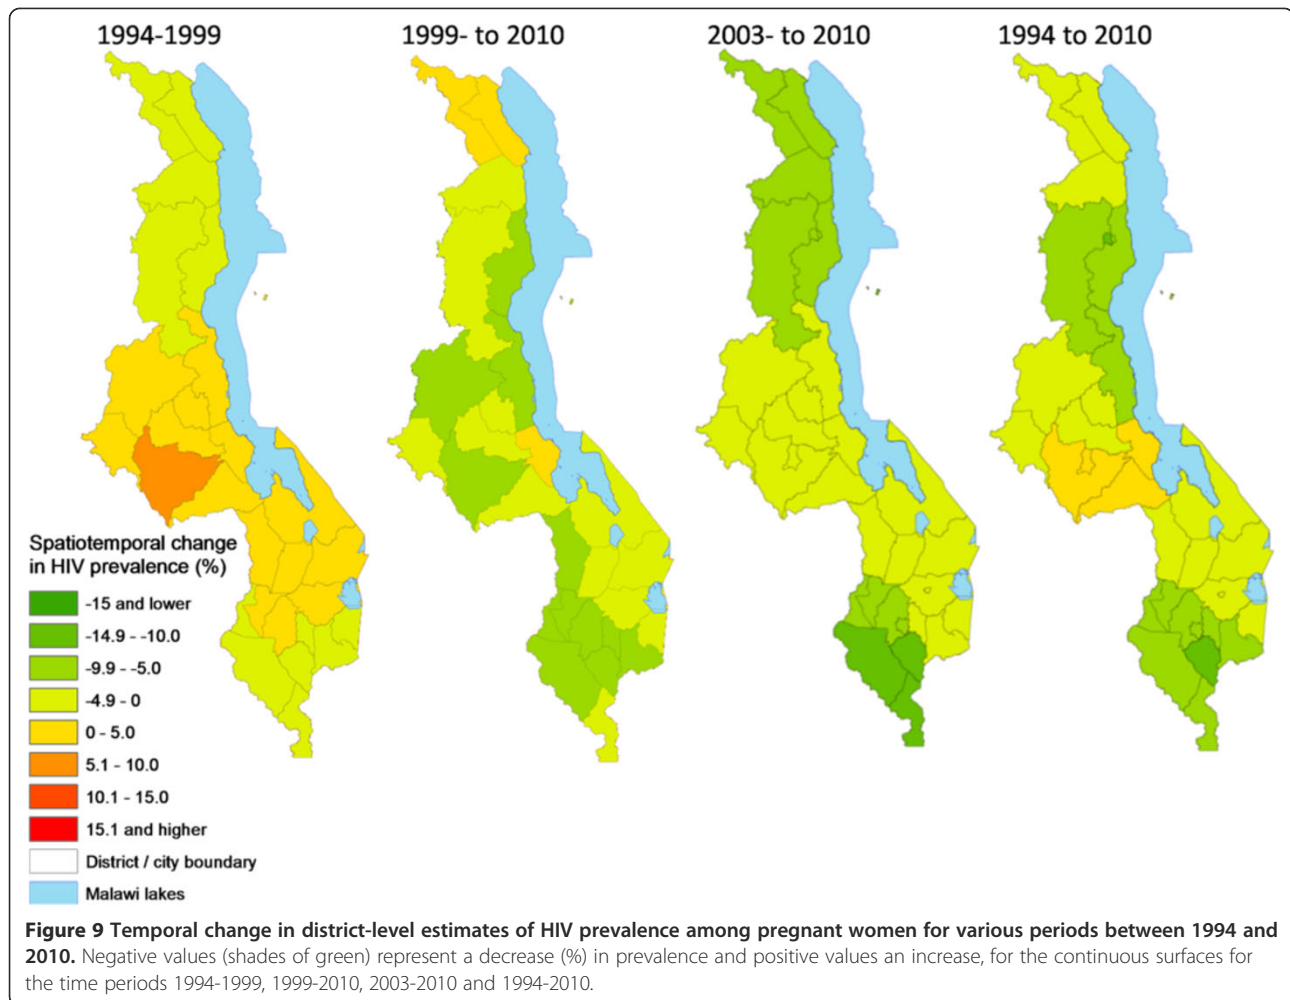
1994-1999

1999- to 2010

2003- to 2010

1994 to 2010

Spatiotemporal change in HIV prevalence (%)

-15 and lower
-14.9 - -10.0
-9.9 - -5.0
-4.9 - 0
0 - 5.0
5.1 - 10.0
10.1 - 15.0
15.1 and higher
District / city boundary
Malawi lakes

**Figure 9 Temporal change in district-level estimates of HIV prevalence among pregnant women for various periods between 1994 and 2010.** Negative values (shades of green) represent a decrease (%) in prevalence and positive values an increase, for the continuous surfaces for the time periods 1994-1999, 1999-2010, 2003-2010 and 1994-2010.